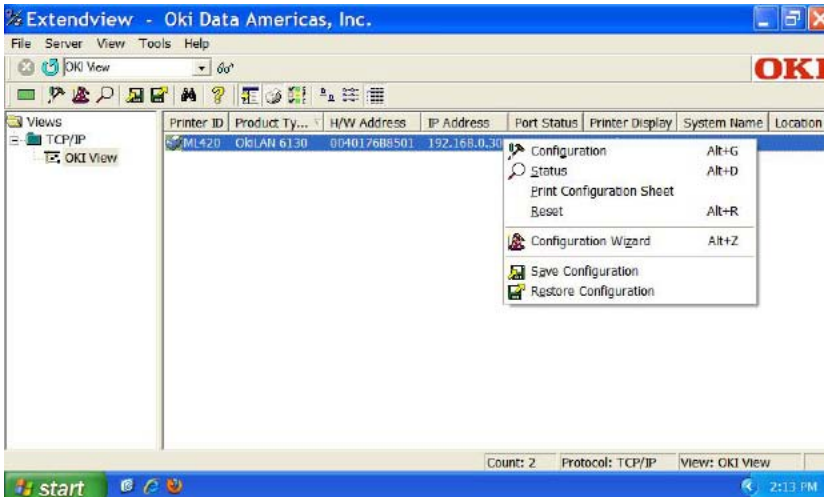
Extendview - Oki Data Americas, Inc.
File Server View Tools Help
OKI View
OKI
Views
TCP/IP
OKI View

| Printer ID | Product Ty... | H/W Address | IP Address | Port Status | Printer Display | System Name | Location |
|---|---|---|---|---|---|---|---|
| ML420 | OkiLAN 6130 | 004017688501 | 192.168.0.30 | | | | |

Configuration Alt+G
Status Alt+D
Print Configuration Sheet
Reset Alt+R
Configuration Wizard Alt+Z
Save Configuration
Restore Configuration

Count: 2 Protocol: TCP/IP View: OKI View
start
2:13 PM